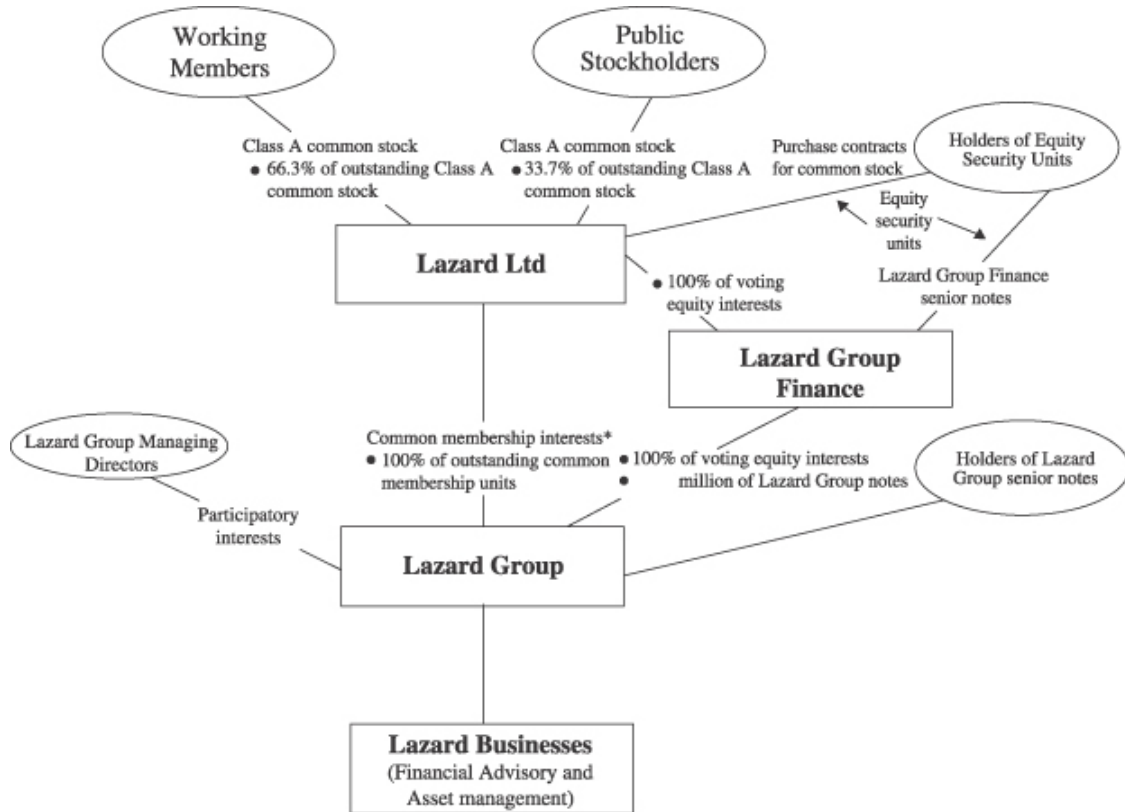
Working Members

Public Stockholders

Class A common stock
• 66.3% of outstanding Class A common stock

Class A common stock
• 33.7% of outstanding Class A common stock

Purchase contracts for common stock

Holders of Equity Security Units

Equity security units

Lazard Ltd

• 100% of voting equity interests

Lazard Group Finance senior notes

Lazard Group Finance

Lazard Group Managing Directors

Common membership interests*
• 100% of outstanding common membership units

• 100% of voting equity interests
• million of Lazard Group notes

Holders of Lazard Group senior notes

Participatory interests

Lazard Group

Lazard Businesses
(Financial Advisory and Asset management)